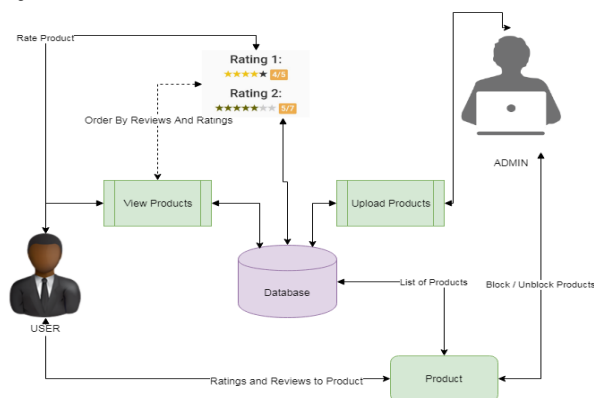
Rate Product

Rating 1:
4/5

Rating 2:
5/7

Order By Reviews And Ratings

View Products

Upload Products

ADMIN

Database

List of Products

Block / Unblock Products

USER

Ratings and Reviews to Product

Product